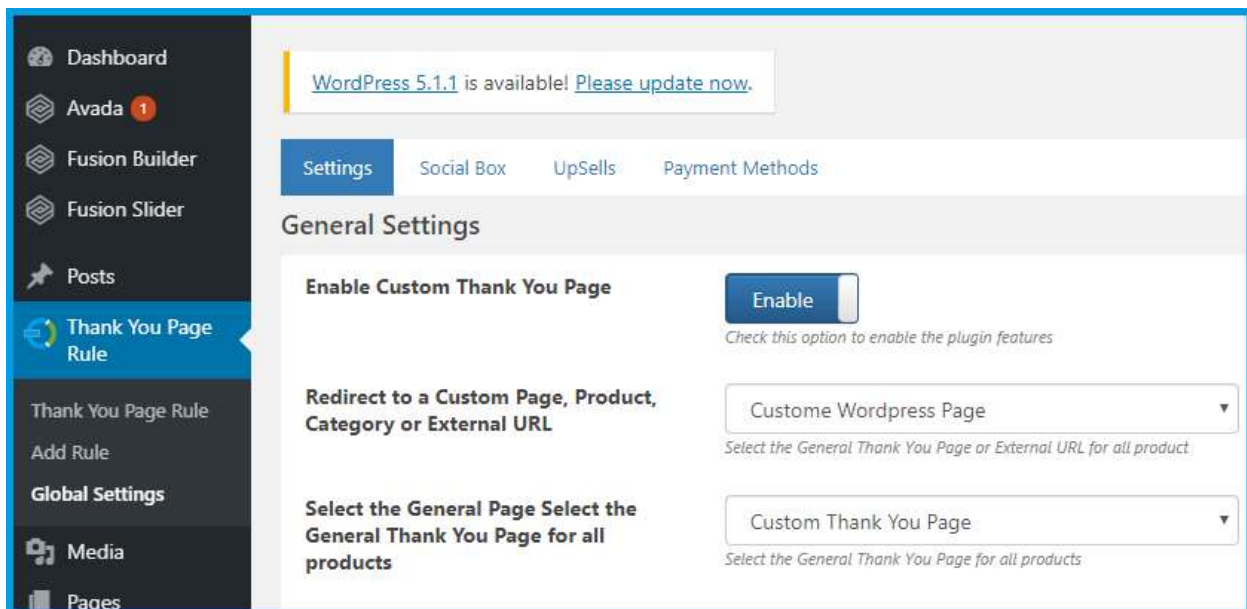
Dashboard
Avada 1
Fusion Builder
Fusion Slider
Posts
Thank You Page Rule
Thank You Page Rule
Add Rule
Global Settings
Media
Pages

WordPress 5.1.1 is available! Please update now.

Settings | Social Box | UpSells | Payment Methods

General Settings

Enable Custom Thank You Page
Enable
Check this option to enable the plugin features

Redirect to a Custom Page, Product, Category or External URL
Custome Wordpress Page
Select the General Thank You Page or External URL for all product

Select the General Page Select the General Thank You Page for all products
Custom Thank You Page
Select the General Thank You Page for all products